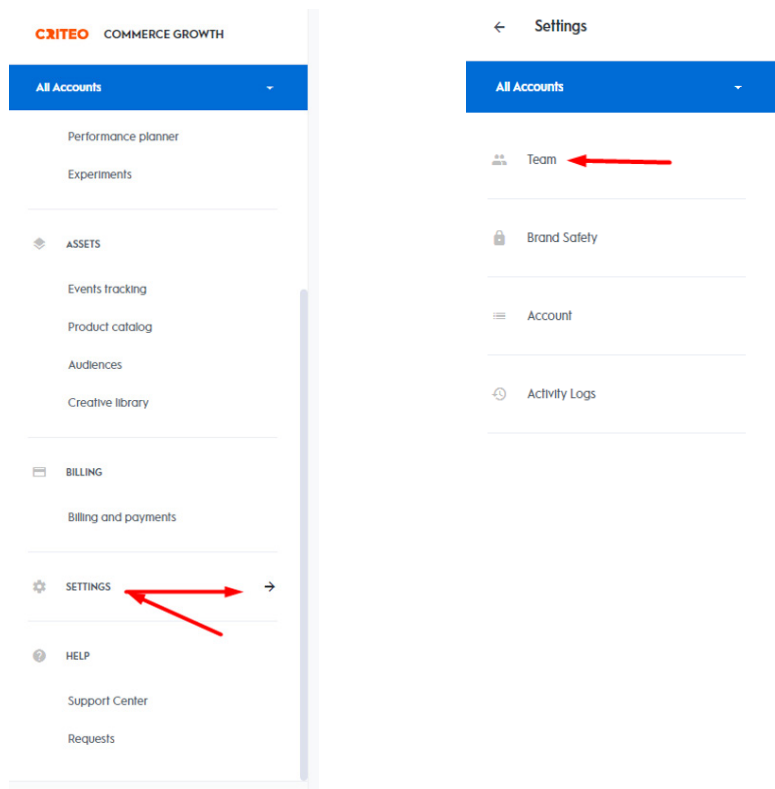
CRITEO COMMERCE GROWTH

All Accounts

Performance planner

Experiments

ASSETS

Events tracking

Product catalog

Audiences

Creative library

BILLING

Billing and payments

SETTINGS

HELP

Support Center

Requests

Settings

All Accounts

Team

Brand Safety

Account

Activity Logs